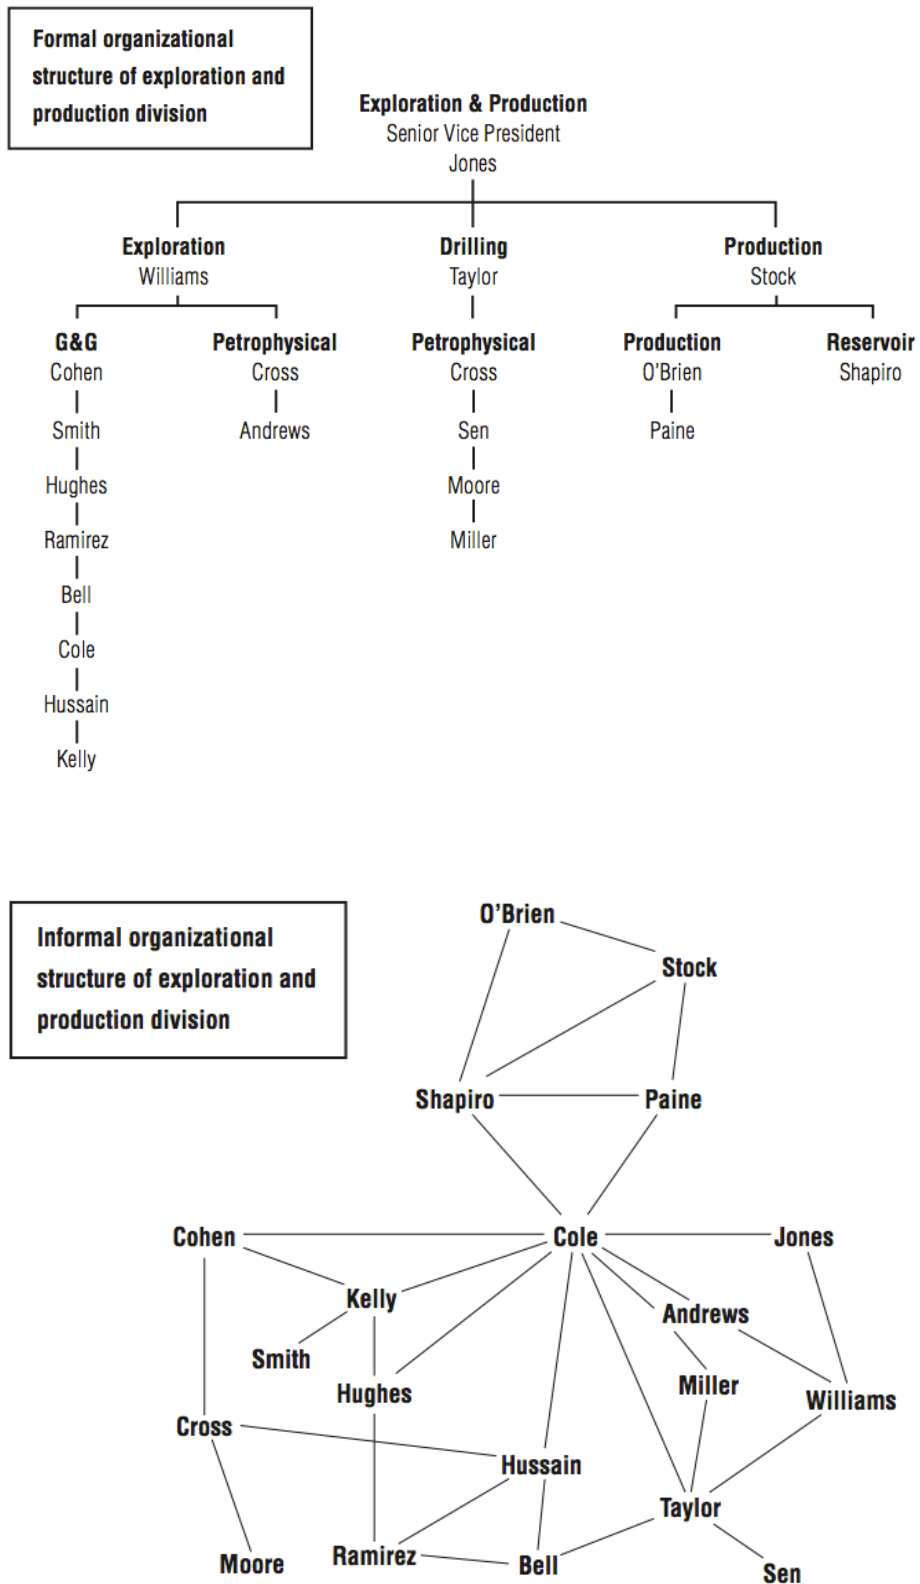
Formal organizational structure of exploration and production division

Exploration & Production
Senior Vice President
Jones

Exploration
Williams

Drilling
Taylor

Production
Stock

G&G
Cohen
Smith
Hughes
Ramirez
Bell
Cole
Hussain
Kelly

Petrophysical
Cross
Andrews

Petrophysical
Cross
Sen
Moore
Miller

Production
O'Brien
Paine

Reservoir
Shapiro

Informal organizational structure of exploration and production division

O'Brien
Stock
Shapiro
Paine
Cohen
Cole
Jones
Kelly
Andrews
Smith
Hughes
Miller
Williams
Cross
Hussain
Taylor
Moore
Ramirez
Bell
Sen